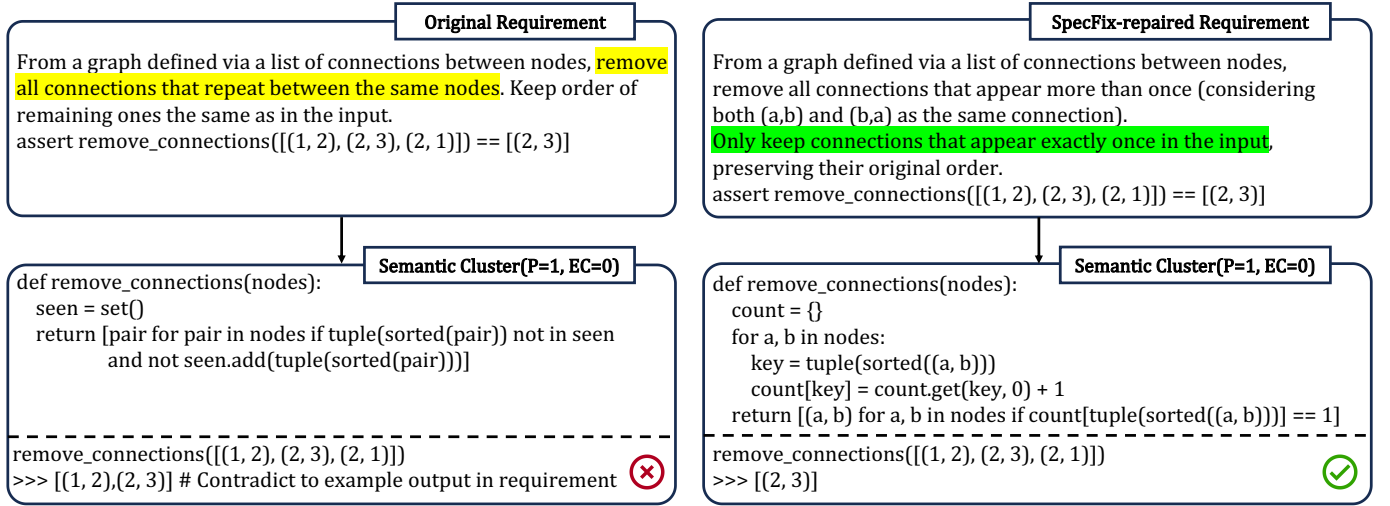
Original Requirement

From a graph defined via a list of connections between nodes, remove all connections that repeat between the same nodes. Keep order of remaining ones the same as in the input.
assert remove_connections([(1, 2), (2, 3), (2, 1)]) == [(2, 3)]

Semantic Cluster(P=1, EC=0)

def remove_connections(nodes):
  seen = set()
  return [pair for pair in nodes if tuple(sorted(pair)) not in seen
      and not seen.add(tuple(sorted(pair)))]

remove_connections([(1, 2), (2, 3), (2, 1)])
>>> [(1, 2),(2, 3)] # Contradict to example output in requirement

SpecFix-repaired Requirement

From a graph defined via a list of connections between nodes, remove all connections that appear more than once (considering both (a,b) and (b,a) as the same connection).
Only keep connections that appear exactly once in the input, preserving their original order.
assert remove_connections([(1, 2), (2, 3), (2, 1)]) == [(2, 3)]

Semantic Cluster(P=1, EC=0)

def remove_connections(nodes):
  count = {}
  for a, b in nodes:
    key = tuple(sorted((a, b)))
    count[key] = count.get(key, 0) + 1
  return [(a, b) for a, b in nodes if count[tuple(sorted((a, b)))] == 1]

remove_connections([(1, 2), (2, 3), (2, 1)])
>>> [(2, 3)]